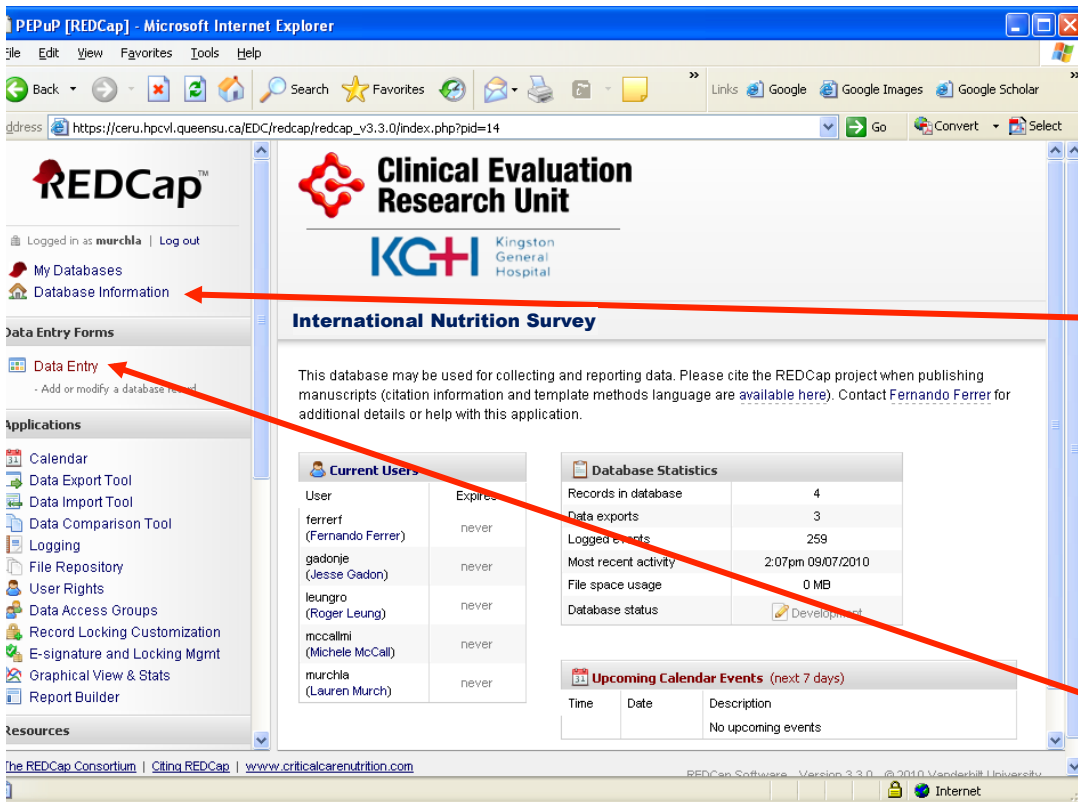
PEPuP [REDCap] - Microsoft Internet Explorer

ile Edit View Favorites Tools Help

Back Search Favorites Links Google Google Images Google Scholar

ddress https://ceru.hpcvl.queensu.ca/EDC/redcap/redcap_v3.3.0/index.php?pid=14 Go Convert Select

REDCap

Logged in as murchla | Log out

My Databases
Database Information

Data Entry Forms

Data Entry
- Add or modify a database record

Applications

Calendar
Data Export Tool
Data Import Tool
Data Comparison Tool
Logging
File Repository
User Rights
Data Access Groups
Record Locking Customization
E-signature and Locking Mgmt
Graphical View & Stats
Report Builder

esources

Clinical Evaluation Research Unit

KGH Kingston General Hospital

International Nutrition Survey

This database may be used for collecting and reporting data. Please cite the REDCap project when publishing manuscripts (citation information and template methods language are available here). Contact Fernando Ferrer for additional details or help with this application.

Current Users

| User | Expires |
|---|---|
| ferrerf (Fernando Ferrer) | never |
| gadonje (Jesse Gadon) | never |
| leungro (Roger Leung) | never |
| mccallmi (Michele McCall) | never |
| murchla (Lauren Murch) | never |

Database Statistics

| | |
|---|---|
| Records in database | 4 |
| Data exports | 3 |
| Logged events | 259 |
| Most recent activity | 2:07pm 09/07/2010 |
| File space usage | 0 MB |
| Database status | Development |

Upcoming Calendar Events (next 7 days)

| Time | Date | Description |
|---|---|---|
| | | No upcoming events |

The REDCap Consortium | Citing REDCap | www.criticalcarenutrition.com

REDCap Software - Version 3.3.0 - © 2010 Vanderbilt University

Internet